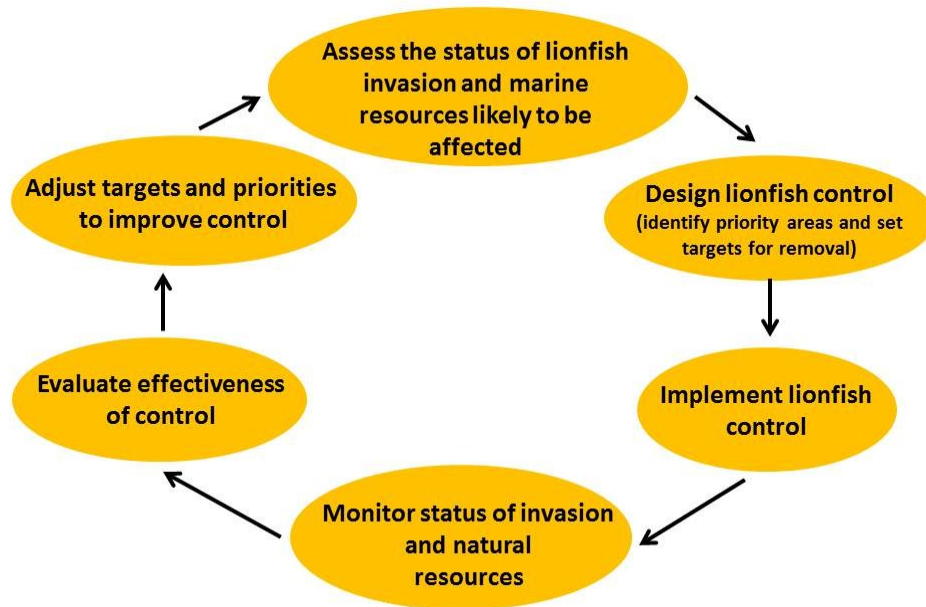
Assess the status of lionfish invasion and marine resources likely to be affected

Design lionfish control
(identify priority areas and set targets for removal)

Implement lionfish control

Monitor status of invasion and natural resources

Evaluate effectiveness of control

Adjust targets and priorities to improve control